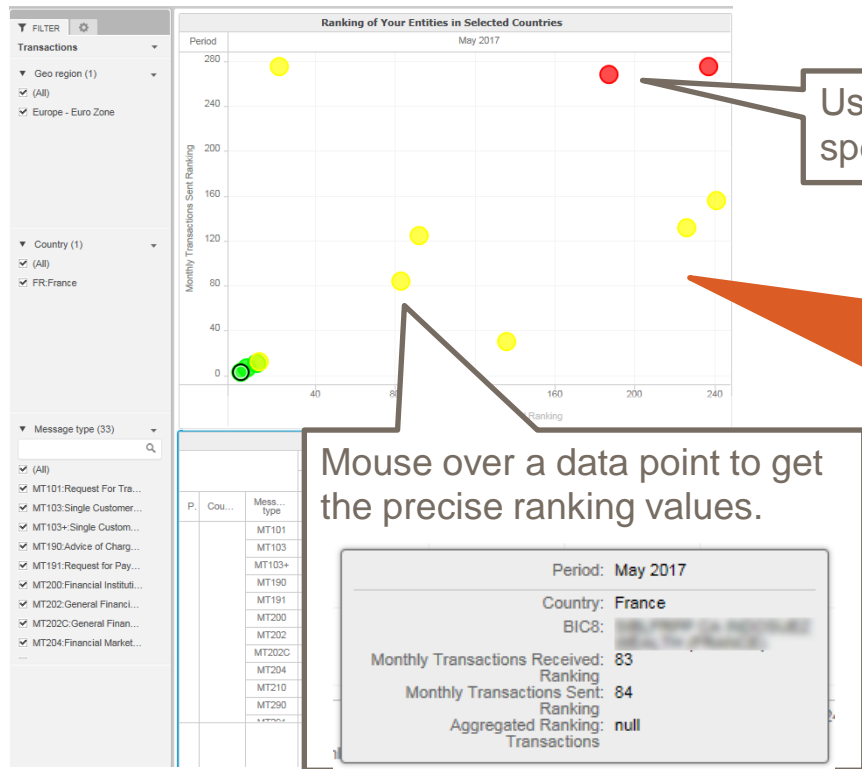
FILTER

Transactions

Geo region (1)
(All)
Europe - Euro Zone

Country (1)
(All)
FR:France

Message type (33)
(All)
MT101:Request For Tra...
MT103:Single Customer...
MT103+:Single Custom...
MT190:Advice of Charg...
MT191:Request for Pay...
MT200:Financial Instituti...
MT202:General Financi...
MT202C:General Finan...
MT204:Financial Market...

Ranking of Your Entities in Selected Countries

Period | May 2017

Monthly Transactions Sent Ranking

280
240
200
160
120
80
40
0
40
8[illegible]
160
200
240
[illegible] Ranking

Us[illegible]
sp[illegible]

Mouse over a data point to get the precise ranking values.

| P... | Cou... | Mess... type |
|---|---|---|
| | | MT101 |
| | | MT103 |
| | | MT103+ |
| | | MT190 |
| | | MT191 |
| | | MT200 |
| | | MT202 |
| | | MT202C |
| | | MT204 |
| | | MT210 |
| | | MT290 |

Period: May 2017
Country: France
BIC8: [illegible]
Monthly Transactions Received Ranking: 83
Monthly Transactions Sent Ranking: 84
Aggregated Ranking Transactions: null